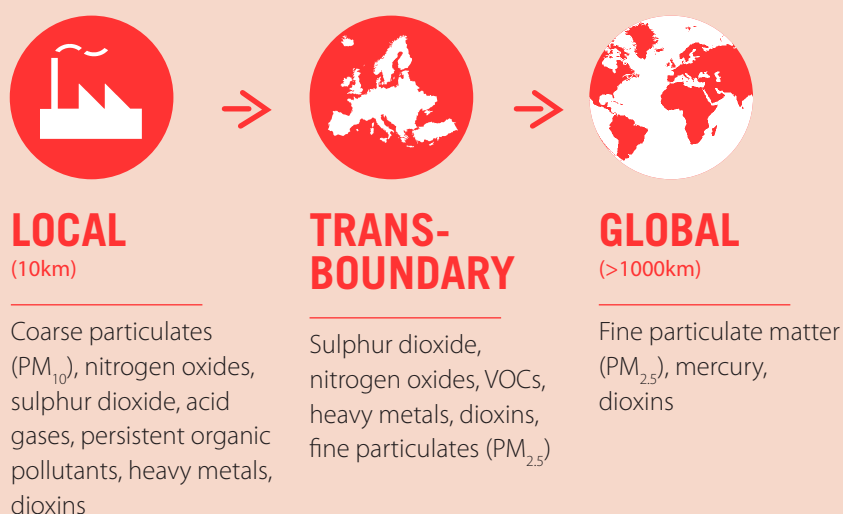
LOCAL
(10km)

Coarse particulates ($PM_{10}$), nitrogen oxides, sulphur dioxide, acid gases, persistent organic pollutants, heavy metals, dioxins

TRANS-BOUNDARY

Sulphur dioxide, nitrogen oxides, VOCs, heavy metals, dioxins, fine particulates ($PM_{2.5}$)

GLOBAL
(>1000km)

Fine particulate matter ($PM_{2.5}$), mercury, dioxins